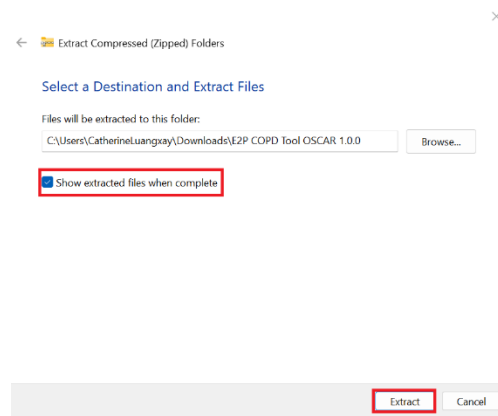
Extract Compressed (Zipped) Folders

Select a Destination and Extract Files

Files will be extracted to this folder:

C:\Users\CatherineLuangxay\Downloads\E2P COPD Tool OSCAR 1.0.0

Browse...

Show extracted files when complete

Extract

Cancel